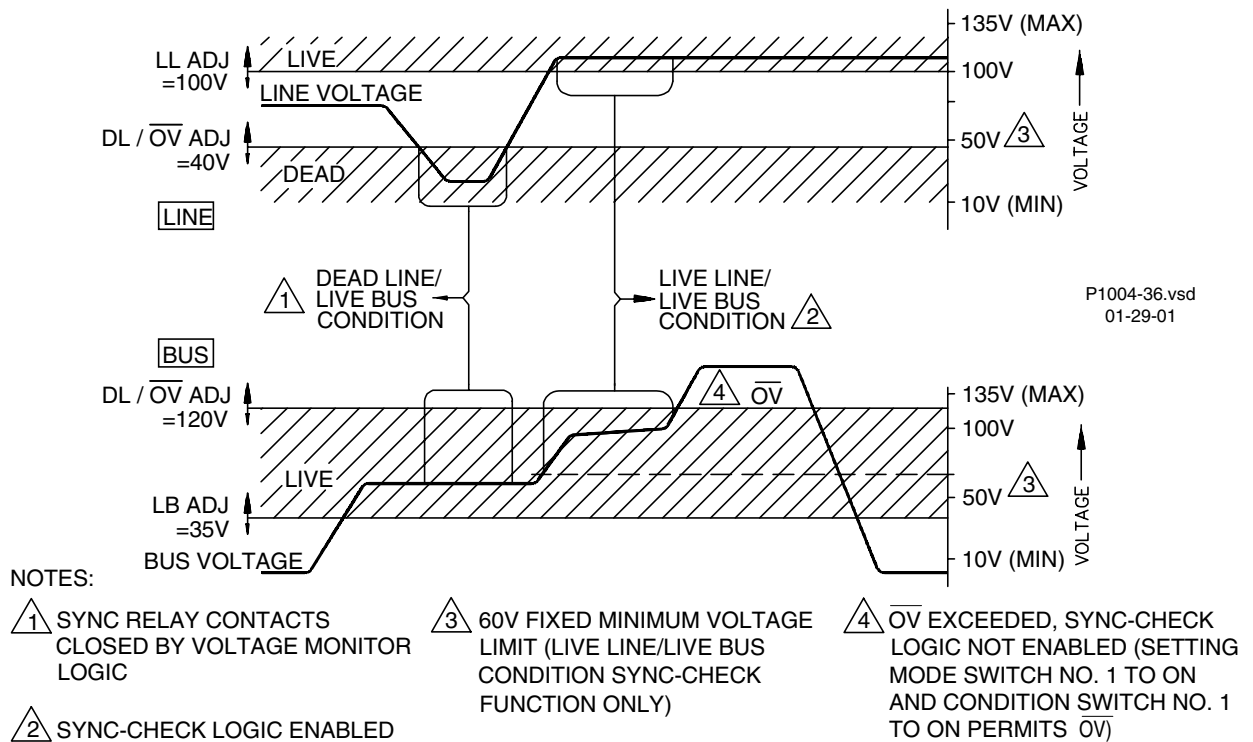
LL ADJ =100V

LIVE

LINE VOLTAGE

DL / $\overline{OV}$ ADJ =40V

DEAD

LINE

135V (MAX)

100V

50V 3

10V (MIN)

VOLTAGE

1 DEAD LINE/ LIVE BUS CONDITION

LIVE LINE/ LIVE BUS CONDITION 2

P1004-36.vsd 01-29-01

BUS

DL / $\overline{OV}$ ADJ =120V

4 $\overline{OV}$

135V (MAX)

100V

LIVE

LB ADJ =35V

50V 3

BUS VOLTAGE

10V (MIN)

VOLTAGE

NOTES:

1 SYNC RELAY CONTACTS CLOSED BY VOLTAGE MONITOR LOGIC

2 SYNC-CHECK LOGIC ENABLED

3 60V FIXED MINIMUM VOLTAGE LIMIT (LIVE LINE/LIVE BUS CONDITION SYNC-CHECK FUNCTION ONLY)

4 $\overline{OV}$ EXCEEDED, SYNC-CHECK LOGIC NOT ENABLED (SETTING MODE SWITCH NO. 1 TO ON AND CONDITION $\underline{SW}$ITCH NO. 1 TO ON PERMITS $\overline{OV}$)